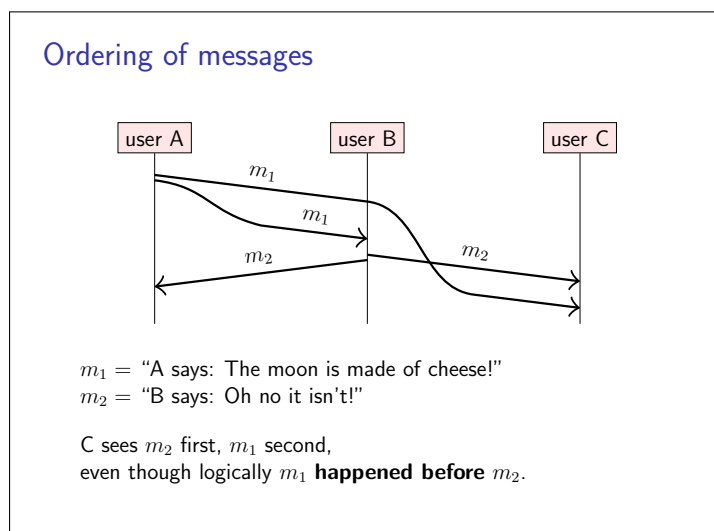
Ordering of messages

user A

user B

user C

$m_1$

$m_1$

$m_2$

$m_2$

$m_1 =$ “A says: The moon is made of cheese!”
$m_2 =$ “B says: Oh no it isn’t!”

C sees $m_2$ first, $m_1$ second, even though logically $m_1$ **happened before** $m_2$.